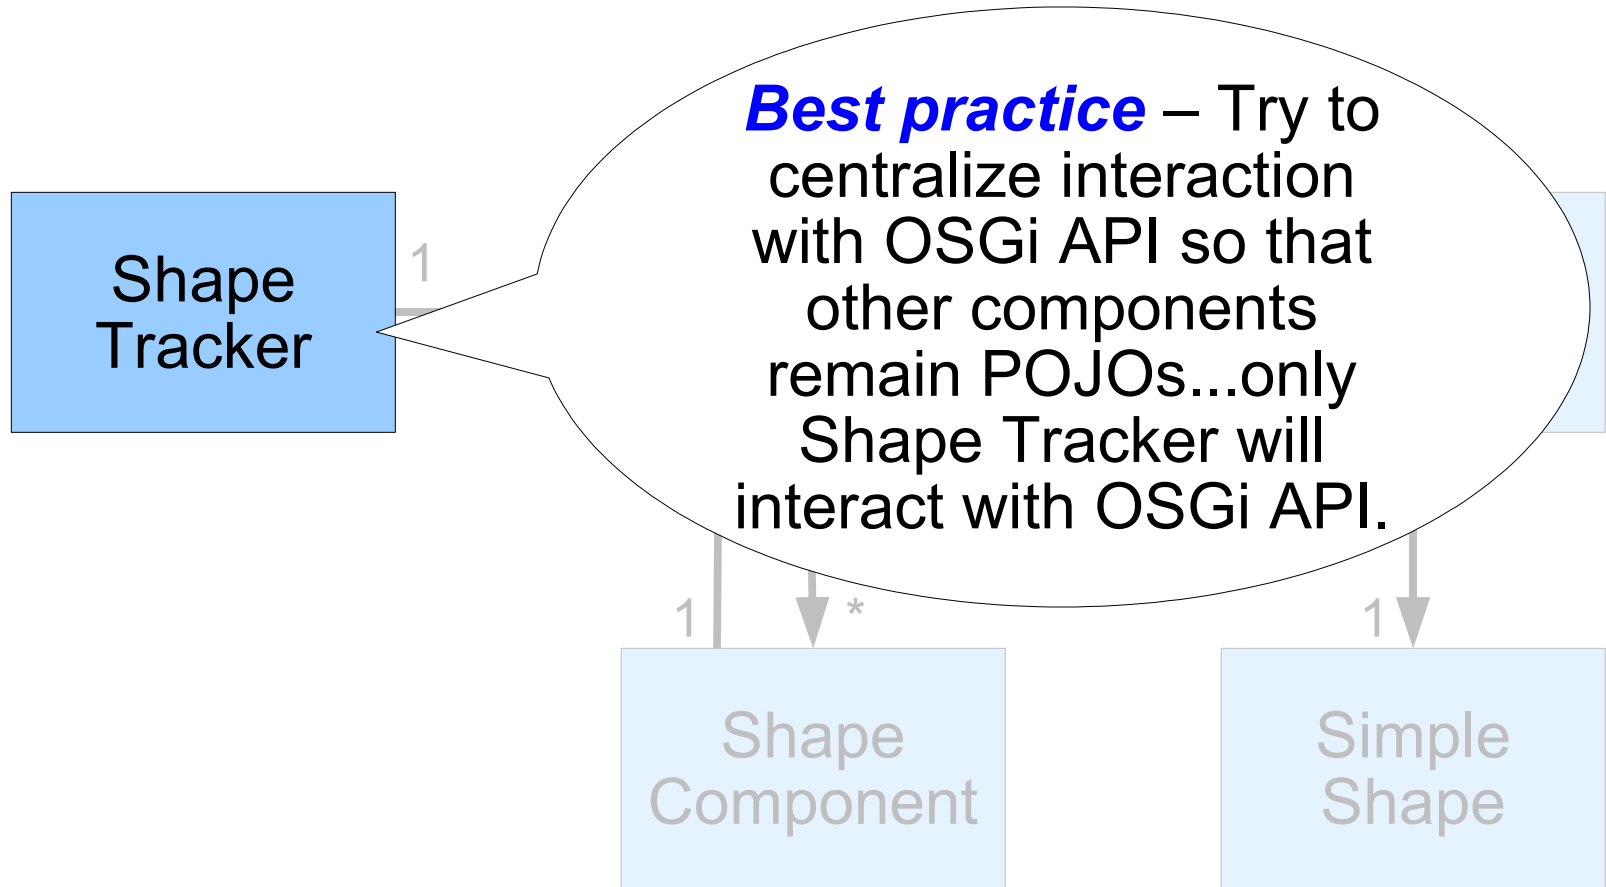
Shape Tracker

1

Best practice – Try to centralize interaction with OSGi API so that other components remain POJOs...only Shape Tracker will interact with OSGi API.

1

*

1

Shape Component

Simple Shape